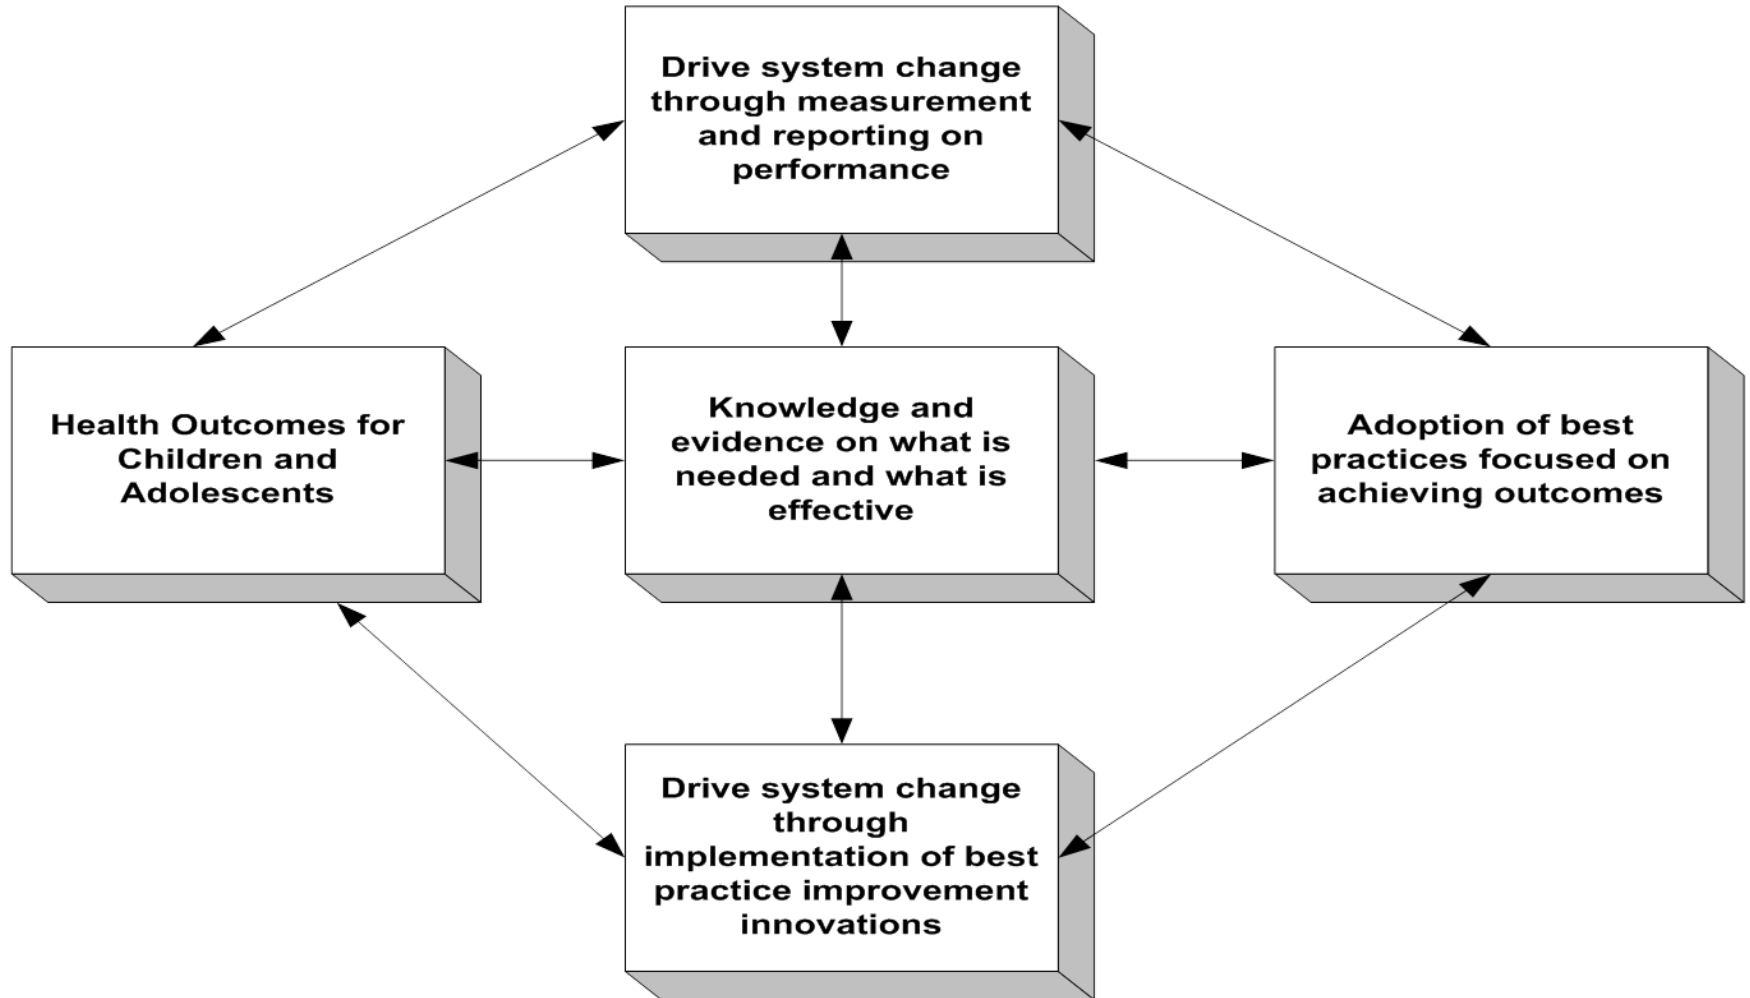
Drive system change through measurement and reporting on performance

Health Outcomes for Children and Adolescents

Knowledge and evidence on what is needed and what is effective

Adoption of best practices focused on achieving outcomes

Drive system change through implementation of best practice improvement innovations